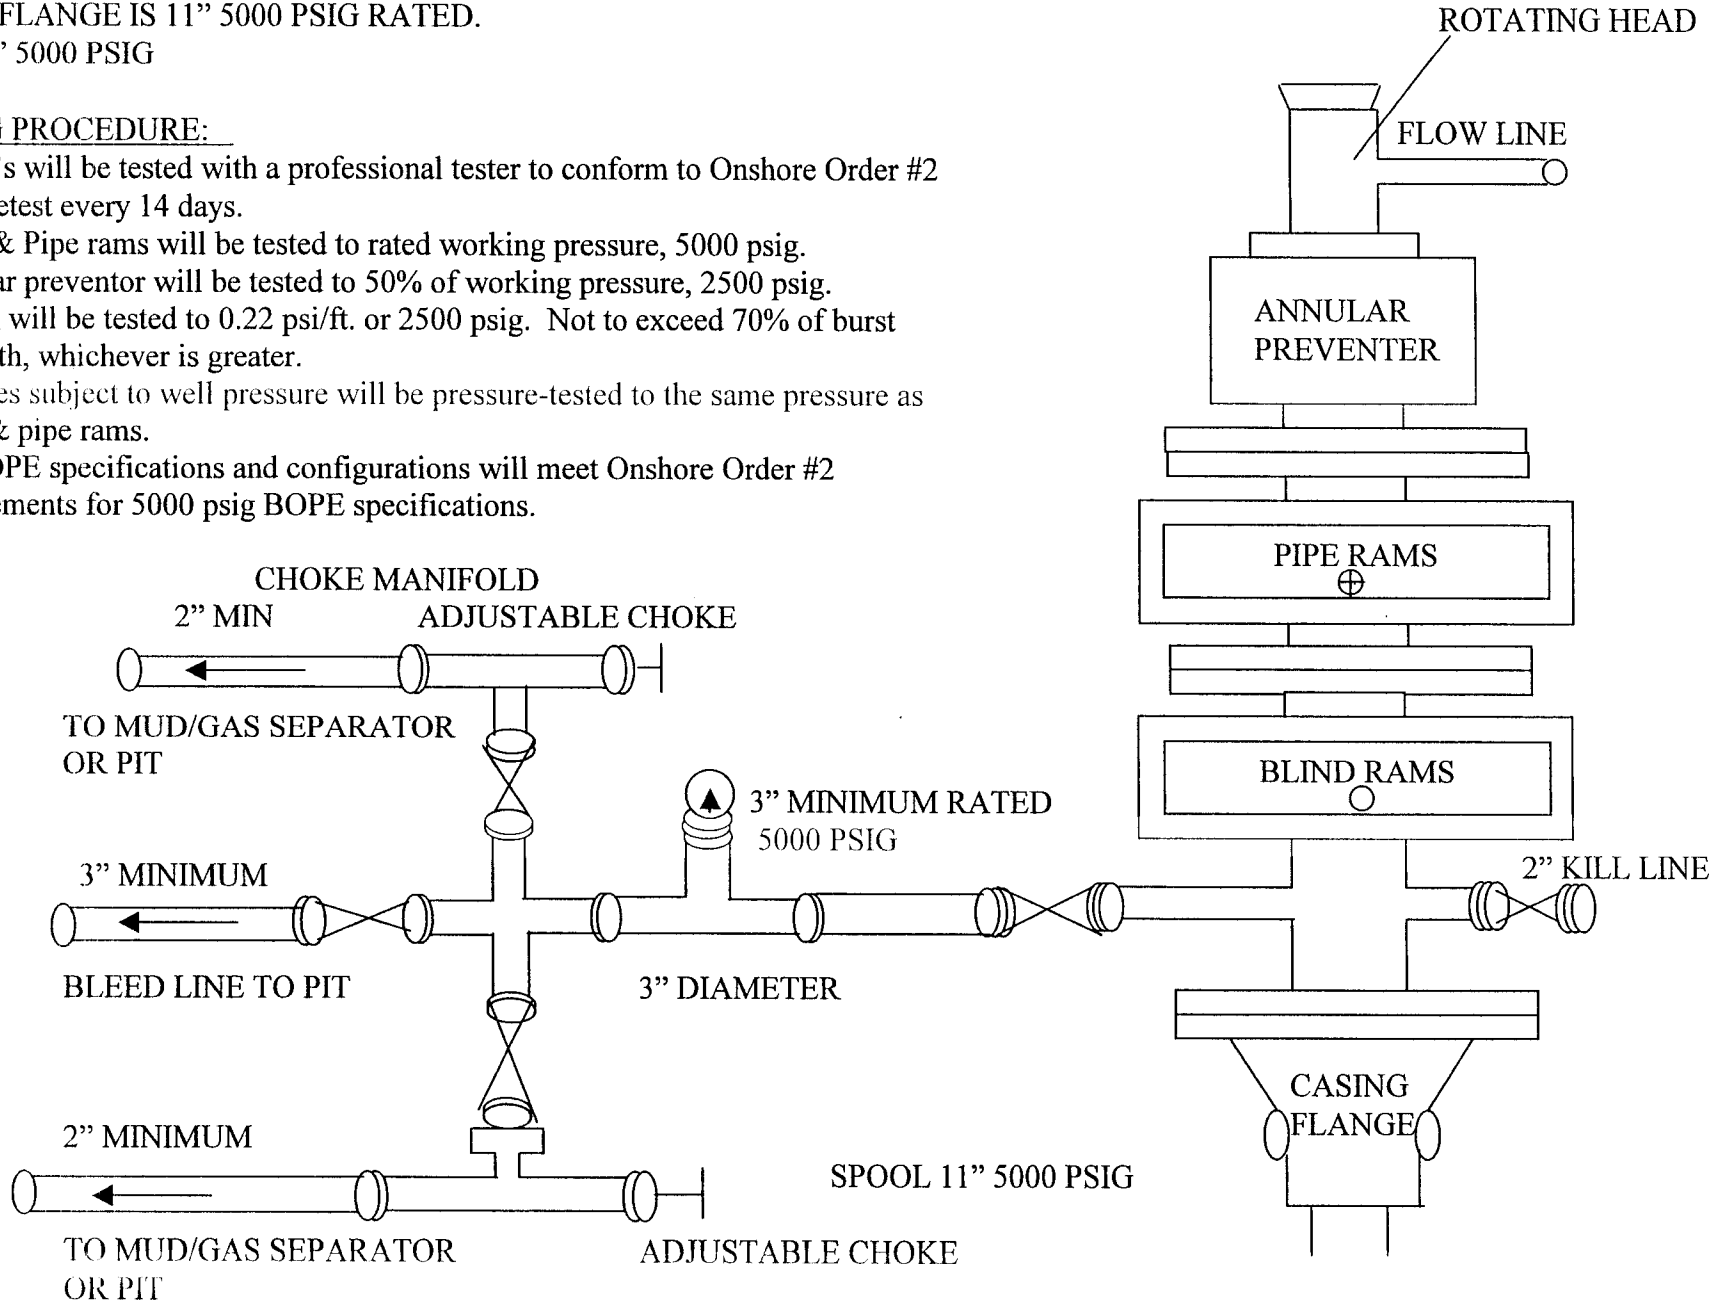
FLANGE IS 11” 5000 PSIG RATED.
’ 5000 PSIG

PROCEDURE:
s will be tested with a professional tester to conform to Onshore Order #2
etest every 14 days.
& Pipe rams will be tested to rated working pressure, 5000 psig.
ar preventor will be tested to 50% of working pressure, 2500 psig.
will be tested to 0.22 psi/ft. or 2500 psig. Not to exceed 70% of burst
th, whichever is greater.
es subject to well pressure will be pressure-tested to the same pressure as
& pipe rams.
PE specifications and configurations will meet Onshore Order #2
ments for 5000 psig BOPE specifications.

ROTATING HEAD

FLOW LINE

ANNULAR PREVENTER

PIPE RAMS

BLIND RAMS

2” KILL LINE

CASING FLANGE

CHOKE MANIFOLD

2” MIN

ADJUSTABLE CHOKE

TO MUD/GAS SEPARATOR OR PIT

3” MINIMUM RATED 5000 PSIG

3” MINIMUM

BLEED LINE TO PIT

3” DIAMETER

2” MINIMUM

SPOOL 11” 5000 PSIG

TO MUD/GAS SEPARATOR OR PIT

ADJUSTABLE CHOKE